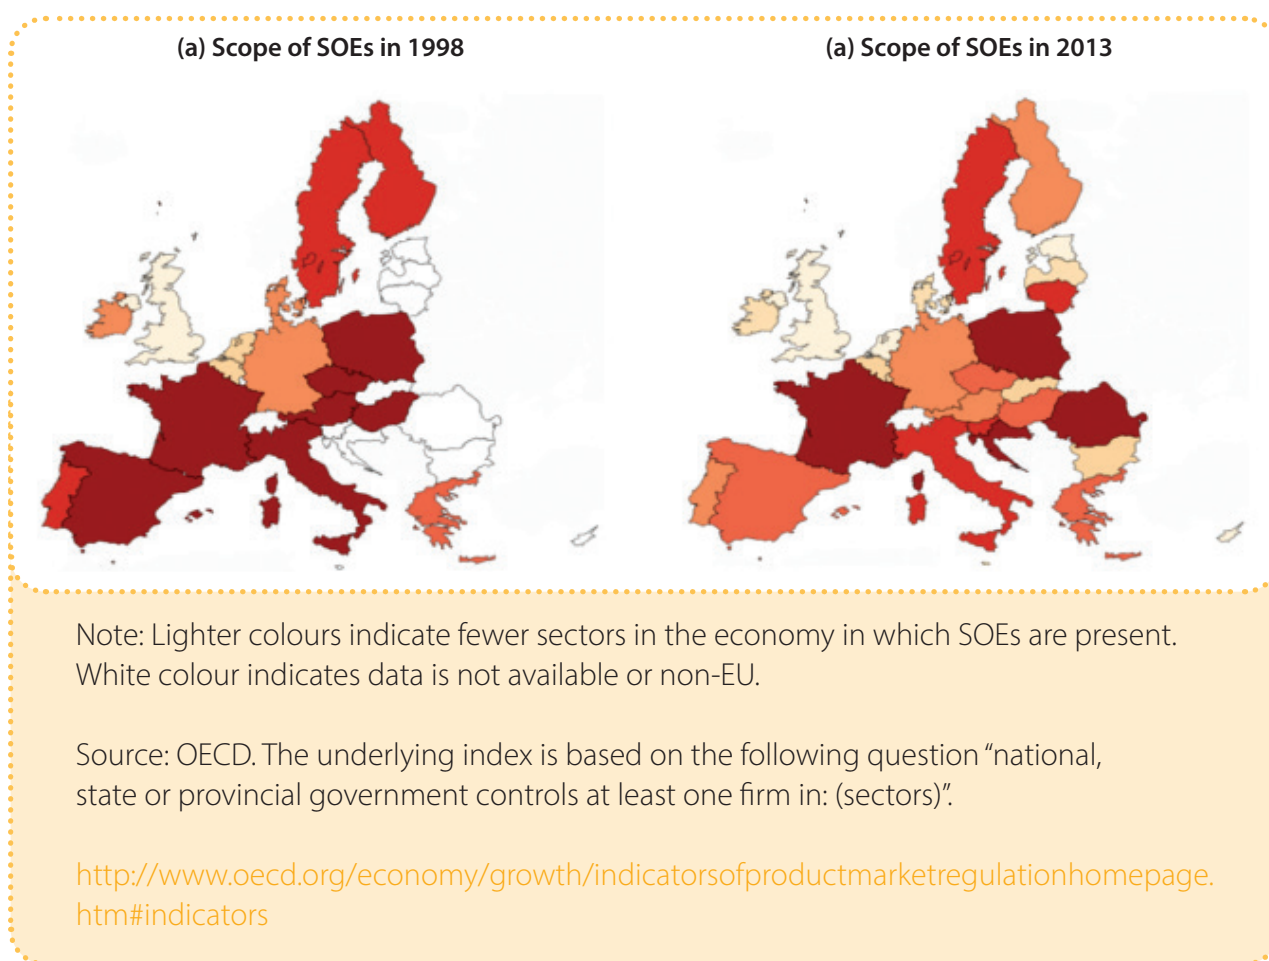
(a) Scope of SOEs in 1998

(a) Scope of SOEs in 2013

Note: Lighter colours indicate fewer sectors in the economy in which SOEs are present. White colour indicates data is not available or non-EU.

Source: OECD. The underlying index is based on the following question “national, state or provincial government controls at least one firm in: (sectors)”.

http://www.oecd.org/economy/growth/indicatorsofproductmarketregulationhomepage.htm#indicators